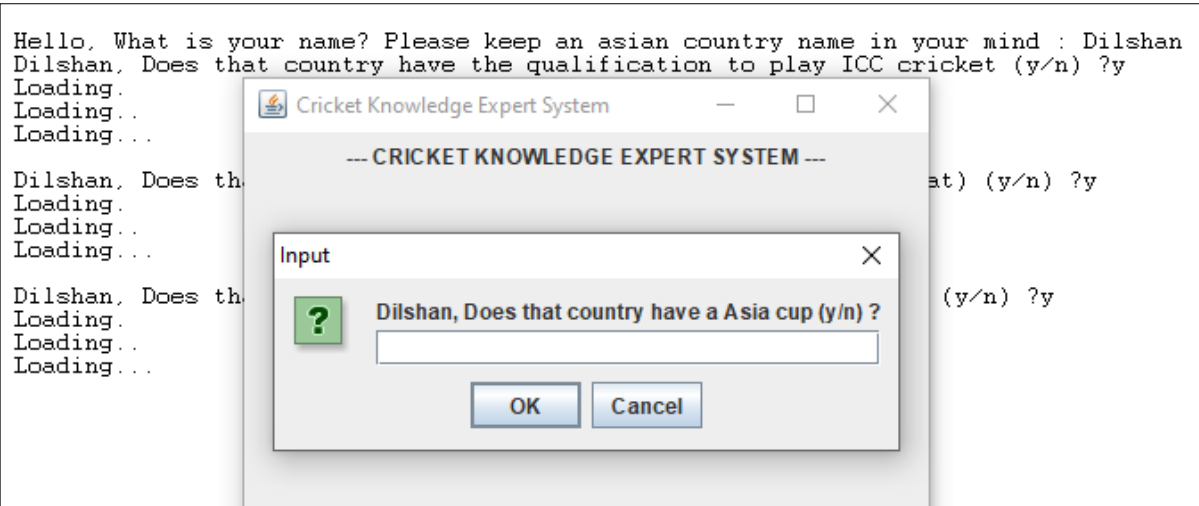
Hello, What is your name? Please keep an asian country name in your mind : Dilshan
Dilshan, Does that country have the qualification to play ICC cricket (y/n) ?y
Loading.
Loading..
Loading...

Dilshan, Does th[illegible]at) (y/n) ?y
Loading.
Loading..
Loading...

Dilshan, Does th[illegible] (y/n) ?y
Loading.
Loading..
Loading...

Cricket Knowledge Expert System

--- CRICKET KNOWLEDGE EXPERT SYSTEM ---

Input

?

Dilshan, Does that country have a Asia cup (y/n) ?

OK

Cancel